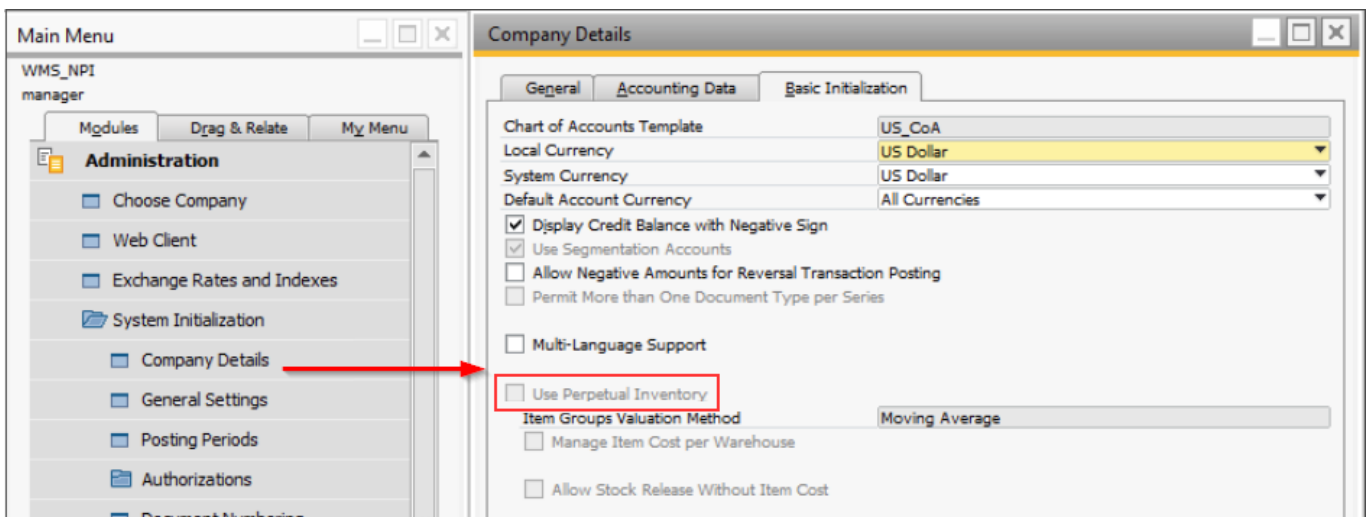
Main Menu

WMS_NPI
manager

Modules | Drag & Relate | My Menu

Administration
Choose Company
Web Client
Exchange Rates and Indexes
System Initialization
Company Details
General Settings
Posting Periods
Authorizations
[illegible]

Company Details

General | Accounting Data | Basic Initialization

Chart of Accounts Template | US_CoA
Local Currency | US Dollar
System Currency | US Dollar
Default Account Currency | All Currencies

Display Credit Balance with Negative Sign
Use Segmentation Accounts
Allow Negative Amounts for Reversal Transaction Posting
Permit More than One Document Type per Series

Multi-Language Support

Use Perpetual Inventory
Item Groups Valuation Method | Moving Average
Manage Item Cost per Warehouse

Allow Stock Release Without Item Cost